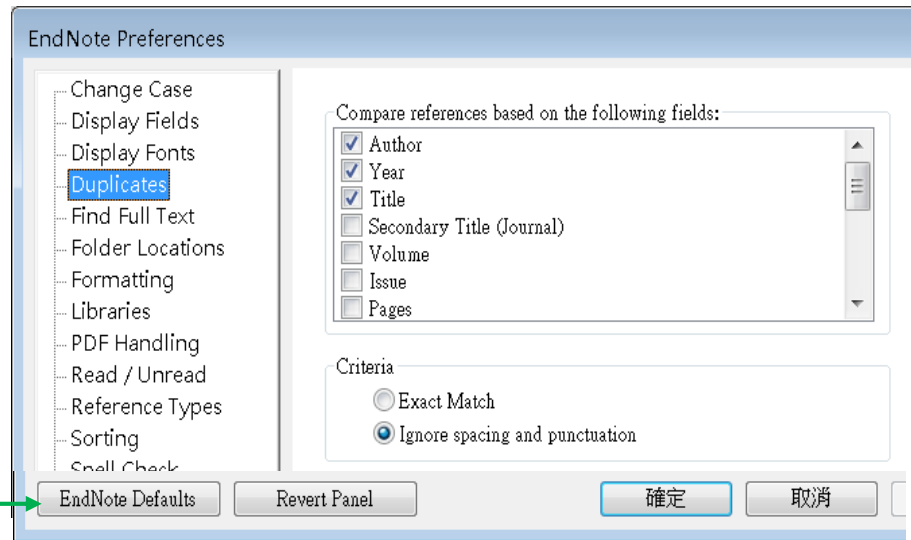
EndNote Preferences

Change Case
Display Fields
Display Fonts
Duplicates
Find Full Text
Folder Locations
Formatting
Libraries
PDF Handling
Read / Unread
Reference Types
Sorting
Spell Check

Compare references based on the following fields:
Author
Year
Title
Secondary Title (Journal)
Volume
Issue
Pages

Criteria
Exact Match
Ignore spacing and punctuation

EndNote Defaults
Revert Panel
確定
取消